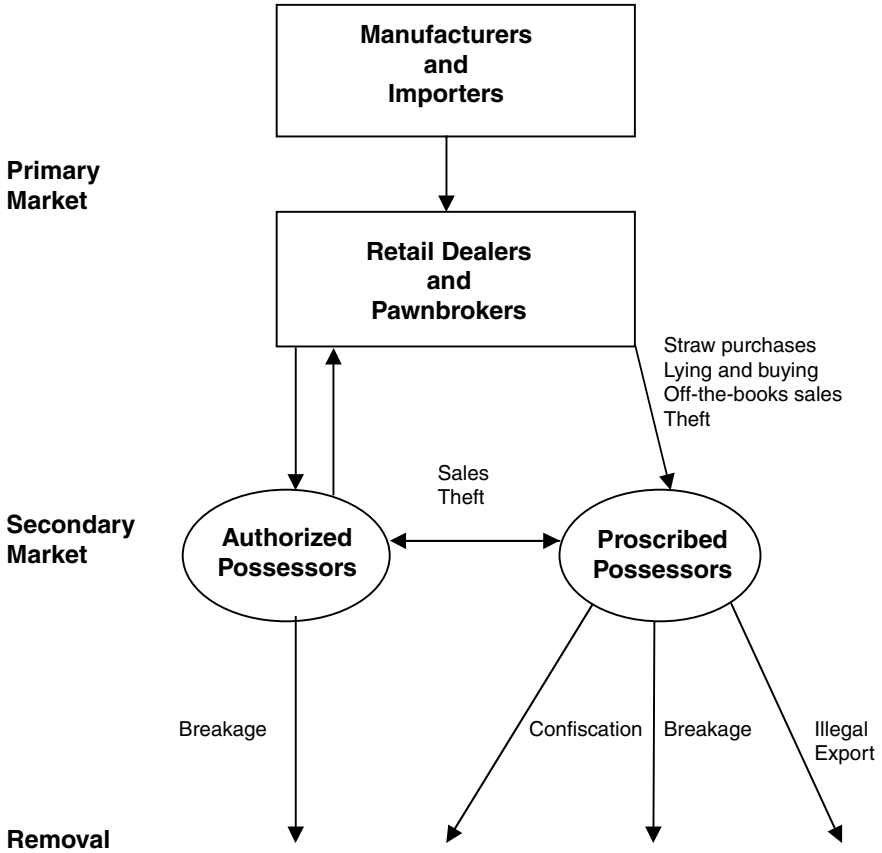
Manufacturers and Importers

Primary Market

Retail Dealers and Pawnbrokers

Straw purchases
Lying and buying
Off-the-books sales
Theft

Sales
Theft

Secondary Market

Authorized Possessors

Proscribed Possessors

Breakage

Confiscation

Breakage

Illegal Export

Removal